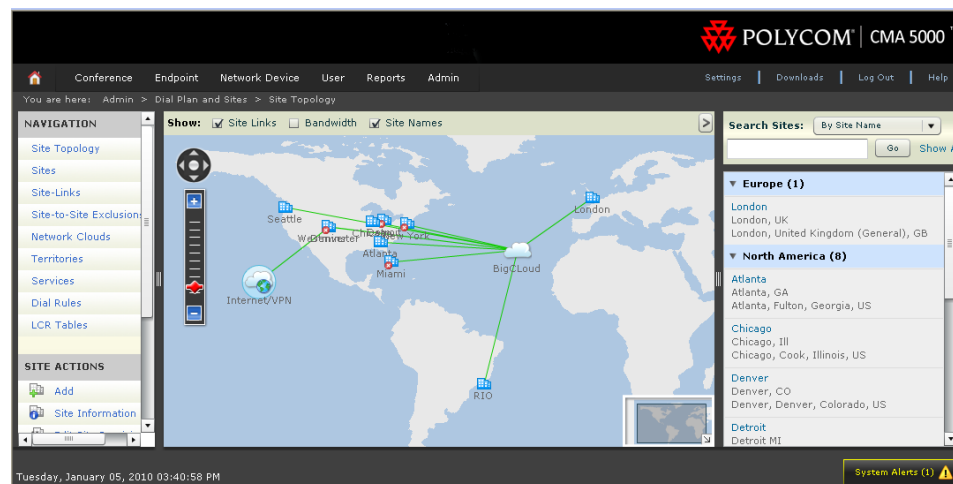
POLYCOM | CMA 5000

Conference Endpoint Network Device User Reports Admin

Settings | Downloads | Log Out | Help

You are here: Admin > Dial Plan and Sites > Site Topology

NAVIGATION

Site Topology
Sites
Site-Links
Site-to-Site Exclusion
Network Clouds
Territories
Services
Dial Rules
LCR Tables

SITE ACTIONS

Add
Site Information

Show: Site Links Bandwidth Site Names

Seattle
Westminster
Denver
Chicago
Detroit
New York
Atlanta
Miami
London
BigCloud
Internet/VPN
RIO

Search Sites: By Site Name

Go Show

▼ Europe (1)

London
London, UK
London, United Kingdom (General), GB

▼ North America (8)

Atlanta
Atlanta, GA
Atlanta, Fulton, Georgia, US

Chicago
Chicago, Ill
Chicago, Cook, Illinois, US

Denver
Denver, CO
Denver, Denver, Colorado, US

Detroit
Detroit MI

Tuesday, January 05, 2010 03:40:58 PM

System Alerts (1)